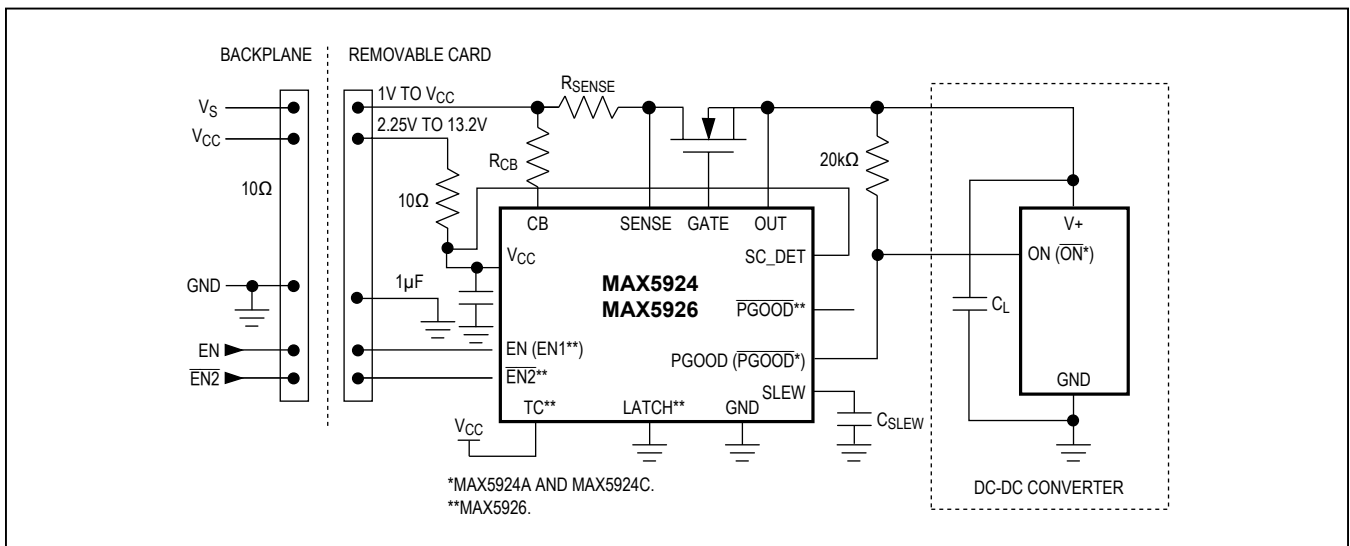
BACKPLANE

REMOVABLE CARD

$V_S$

$V_{CC}$

$10\Omega$

GND

EN

$\overline{EN2}$

1V TO $V_{CC}$

2.25V TO 13.2V

$R_{SENSE}$

$R_{CB}$

$10\Omega$

$1\mu F$

$20k\Omega$

CB

SENSE

GATE

OUT

$V_{CC}$

SC_DET

MAX5924

MAX5926

$\overline{PGOOD}$**

EN (EN1**)

PGOOD ($\overline{PGOOD}$*)

$\overline{EN2}$**

SLEW

TC**

LATCH**

GND

$V_{CC}$

$C_{SLEW}$

V+

ON ($\overline{ON}$*)

$C_L$

GND

DC-DC CONVERTER

*MAX5924A AND MAX5924C.

**MAX5926.